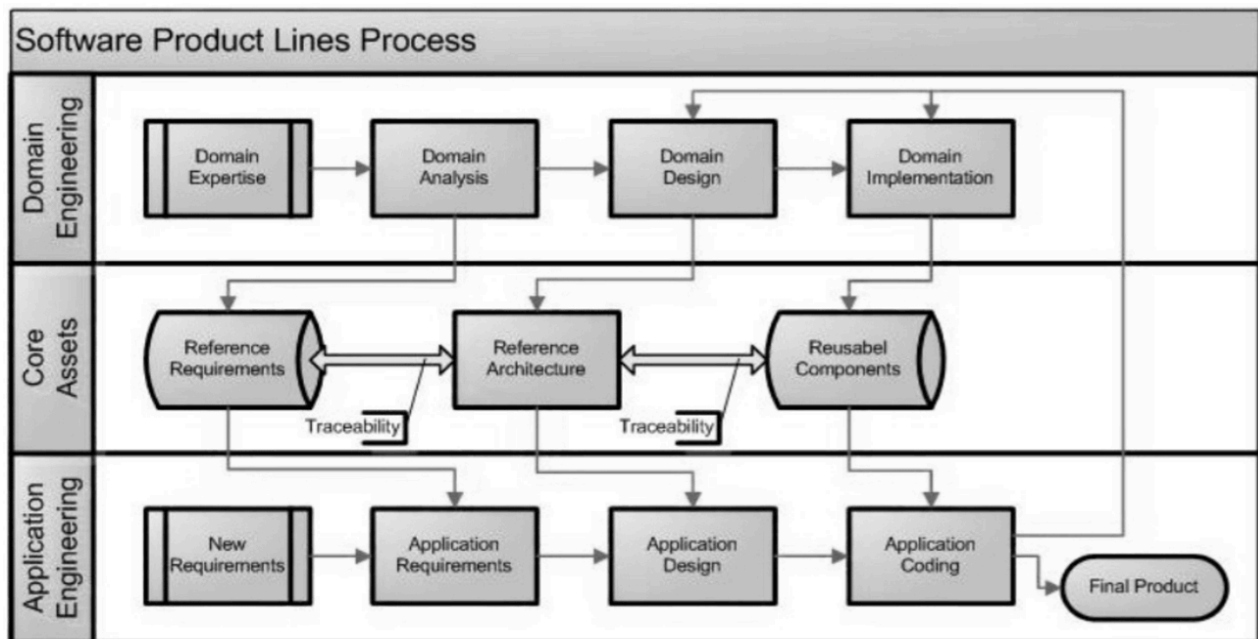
Software Product Lines Process

Domain Engineering

Domain Expertise

Domain Analysis

Domain Design

Domain Implementation

Core Assets

Reference Requirements

Reference Architecture

Reusabel Components

Traceability

Traceability

Application Engineering

New Requirements

Application Requirements

Application Design

Application Coding

Final Product